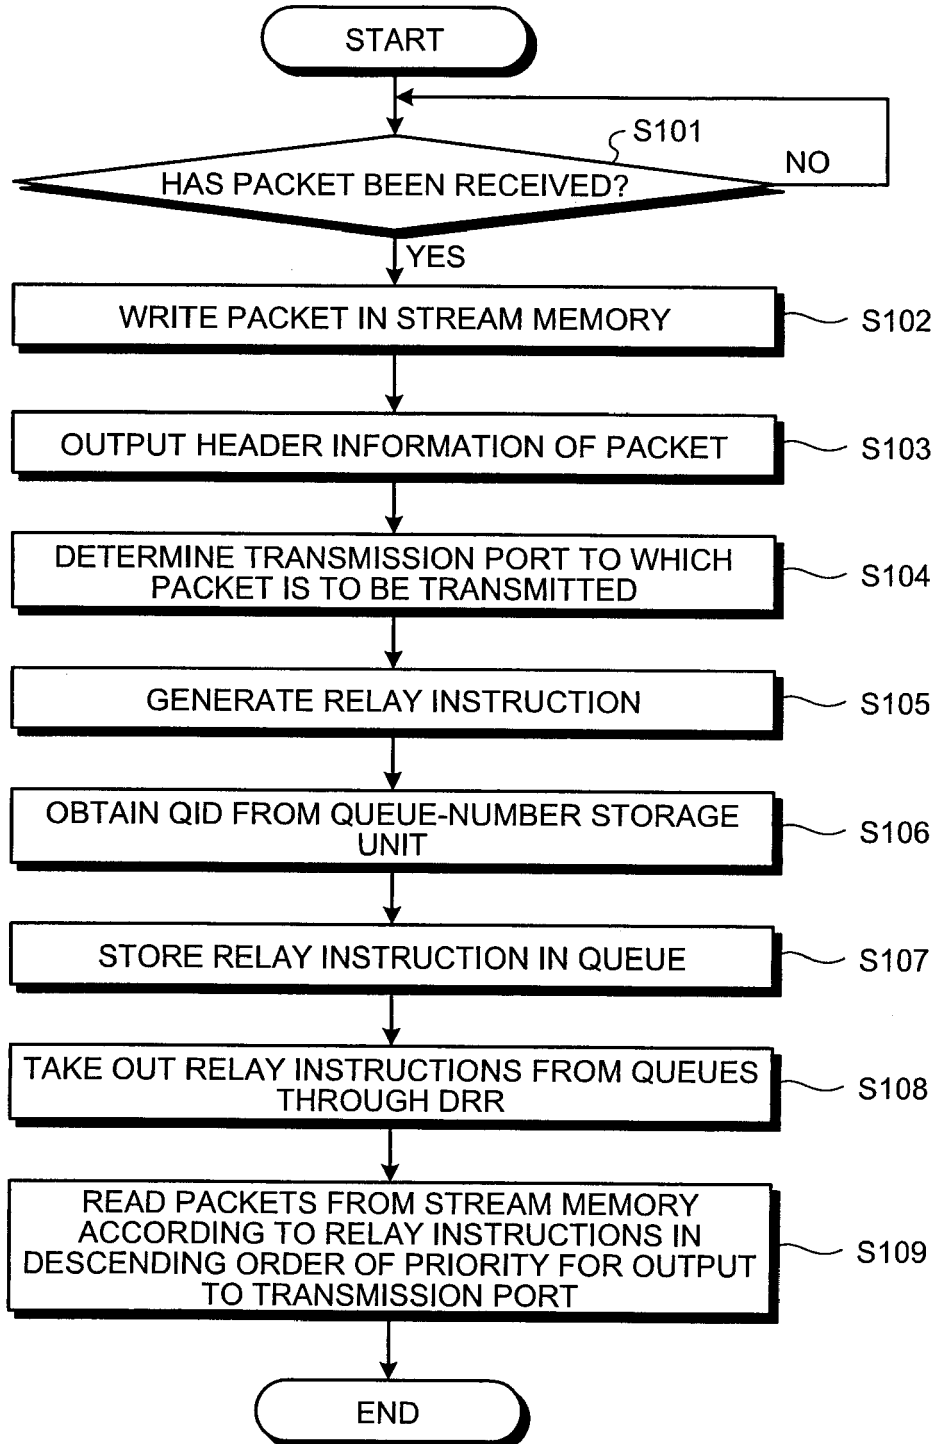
START

S101

HAS PACKET BEEN RECEIVED?

NO

YES

WRITE PACKET IN STREAM MEMORY

S102

OUTPUT HEADER INFORMATION OF PACKET

S103

DETERMINE TRANSMISSION PORT TO WHICH PACKET IS TO BE TRANSMITTED

S104

GENERATE RELAY INSTRUCTION

S105

OBTAIN QID FROM QUEUE-NUMBER STORAGE UNIT

S106

STORE RELAY INSTRUCTION IN QUEUE

S107

TAKE OUT RELAY INSTRUCTIONS FROM QUEUES THROUGH DRR

S108

READ PACKETS FROM STREAM MEMORY ACCORDING TO RELAY INSTRUCTIONS IN DESCENDING ORDER OF PRIORITY FOR OUTPUT TO TRANSMISSION PORT

S109

END